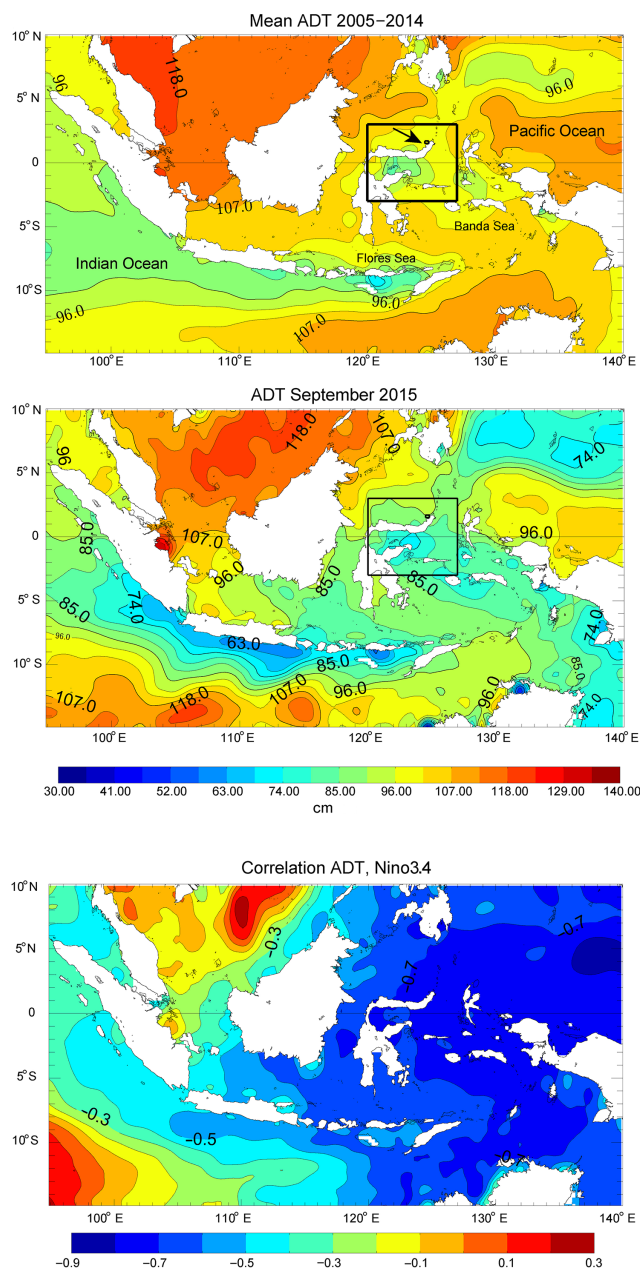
Mean ADT 2005−2014

10° N
5° N
0
5° S
10° S

118.0
96
96.0
Pacific Ocean
107.0
Banda Sea
Indian Ocean
Flores Sea
96.0
96.0
107.0

100° E 110° E 120° E 130° E 140° E

ADT September 2015

10° N
5° N
0
5° S
10° S

118.0
107.0
96
74.0
85.0
107.0
96.0
96.0
85.0
85.0
74.0
85.0
96.0
63.0
85.0
74.0
85.0
107.0
118.0
107.0
96.0
96.0
74.0

100° E 110° E 120° E 130° E 140° E

30.00 41.00 52.00 63.00 74.00 85.00 96.00 107.00 118.00 129.00 140.00
cm

Correlation ADT, Nino3.4

10° N
5° N
0
5° S
10° S

-0.3
-0.7
-0.7
-0.3
-0.5

100° E 110° E 120° E 130° E 140° E

-0.9 -0.7 -0.5 -0.3 -0.1 0.1 0.3